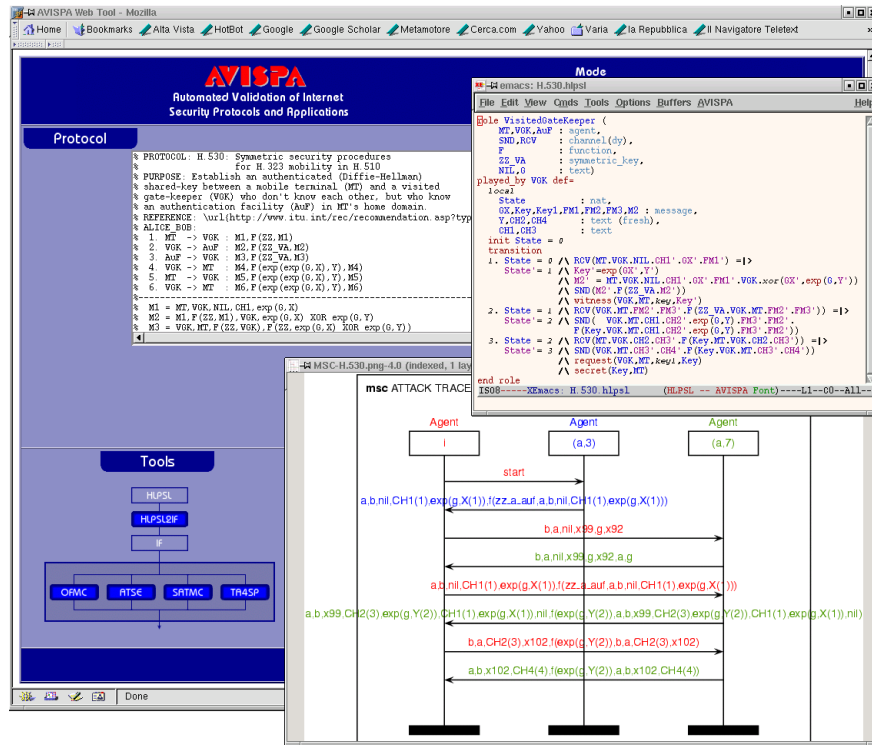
AVISPA Web Tool - Mozilla

Home Bookmarks Alta Vista HotBot Google Google Scholar Metamotore Cerca.com Yahoo Varia la Repubblica Il Navigatore Teletext

AVISPA
Automated Validation of Internet Security Protocols and Applications

Mode

Protocol

% PROTOCOL: H.530: Symmetric security procedures for H.323 mobility in H.510
% PURPOSE: Establish an authenticated (Diffie-Hellman) shared-key between a mobile terminal (MT) and a visited gate-keeper (VGK) who don't know each other, but who know an authentication facility (AuF) in MT's home domain.
% REFERENCE: \url(http://www.itu.int/rec/recommendation.asp?typ
% ALICE_BOB:
% 1. MT -> VGK : M1,F(ZZ,M1)
% 2. VGK -> AuF : M2,F(ZZ_VA,M2)
% 3. AuF -> VGK : M3,F(ZZ_VA,M3)
% 4. VGK -> MT : M4,F(exp(exp(G,X),Y),M4)
% 5. MT -> VGK : M5,F(exp(exp(G,X),Y),M5)
% 6. VGK -> MT : M6,F(exp(exp(G,X),Y),M6)
% M1 = MT,VGK,NIL,CH1,exp(G,X)
% M2 = M1,F(ZZ,M1),VGK,exp(G,X) XOR exp(G,Y)
% M3 = VGK,MT,F(ZZ,VGK),F(ZZ,exp(G,X) XOR exp(G,Y))

Tools

HLPSL
HLPSL2IF
IF
OFMC ATSE SATMC TA4SP

Done

emacs: H.530.hlpsl
File Edit View Cmds Tools Options Buffers AVISPA Help

role VisitedGateKeeper (
MT,VGK,AuF : agent,
SND,RCV : channel(dy),
F : function,
ZZ_VA : symmetric_key,
NIL,0 : text)
played_by VGK def=
local
State : nat,
GX,Key,Key1,FM1,FM2,FM3,M2 : message,
Y,CH2,CH4 : text (fresh),
CH1,CH3 : text
init State = 0
transition
1. State = 0 /\ RCV(MT.VGK.NIL.CH1'.GX'.FM1') =|>
State'= 1 /\ Key'=exp(GX',Y')
/\ M2' = MT.VGK.NIL.CH1'.GX'.FM1'.VGK.xor(GX',exp(G,Y'))
/\ SND(M2'.F(ZZ_VA.M2'))
/\ witness(VGK,MT,key,Key')
2. State = 1 /\ RCV(VGK.MT.FM2'.FM3'.F(ZZ_VA.VGK.MT.FM2'.FM3')) =|>
State'= 2 /\ SND( VGK.MT.CH1.CH2'.exp(G,Y).FM3'.FM2'.
F(Key.VGK.MT.CH1.CH2'.exp(G,Y).FM3'.FM2'))
3. State = 2 /\ RCV(VGK.MT.CH2.CH3'.F(Key.MT.VGK.CH2.CH3')) =|>
State'= 3 /\ SND(VGK.MT.CH3'.CH4'.F(Key.VGK.MT.CH3'.CH4'))
/\ request(VGK,MT,key1,Key)
/\ secret(Key,MT)
end role
ISO8-----XEmacs: H.530.hlpsl (HLPSL -- AVISPA Font)----L1--C0--All--

MSC-H.530.png-4.0 (indexed, 1 lay

msc ATTACK TRACE

Agent i
Agent (a,3)
Agent (a,7)

start
a,b,nil,CH1(1),exp(g,X(1)),f(zz_a_auf,a,b,nil,CH1(1),exp(g,X(1)))
b,a,nil,x99,g,x92
b,a,nil,x99,g,x92,a,g
a,b,nil,CH1(1),exp(g,X(1)),f(zz_a_auf,a,b,nil,CH1(1),exp(g,X(1)))
a,b,x99,CH2(3),exp(g,Y(2)),CH1(1),exp(g,X(1)),nil,f(exp(g,Y(2)),a,b,x99,CH2(3),exp(g,Y(2)),CH1(1),exp(g,X(1)),nil)
b,a,CH2(3),x102,f(exp(g,Y(2)),b,a,CH2(3),x102)
a,b,x102,CH4(4),f(exp(g,Y(2)),a,b,x102,CH4(4))